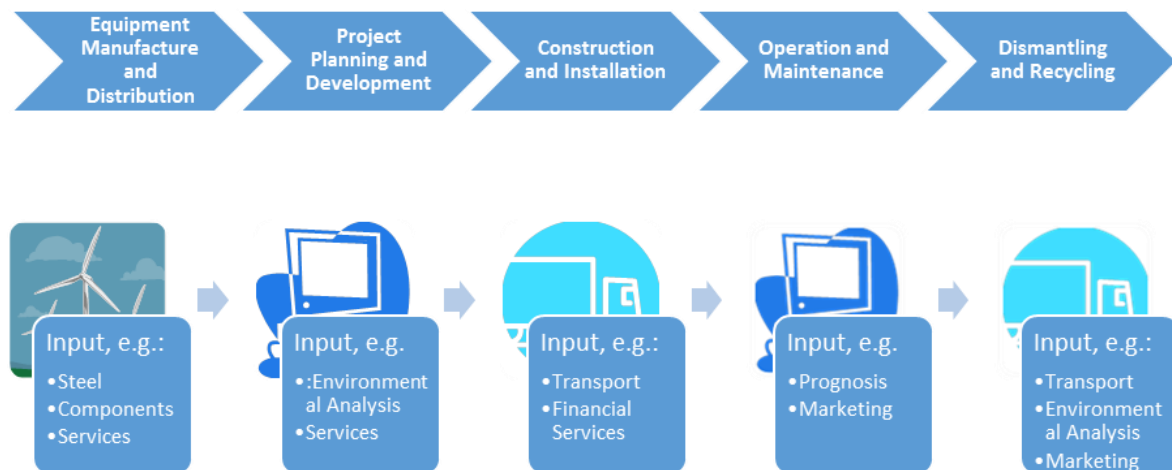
Equipment Manufacture and Distribution

Project Planning and Development

Construction and Installation

Operation and Maintenance

Dismantling and Recycling

Input, e.g.:
•Steel
•Components
•Services

Input, e.g.
•:Environmental Analysis
•Services

Input, e.g.:
•Transport
•Financial Services

Input, e.g.
•Prognosis
•Marketing

Input, e.g.:
•Transport
•Environmental Analysis
•Marketing